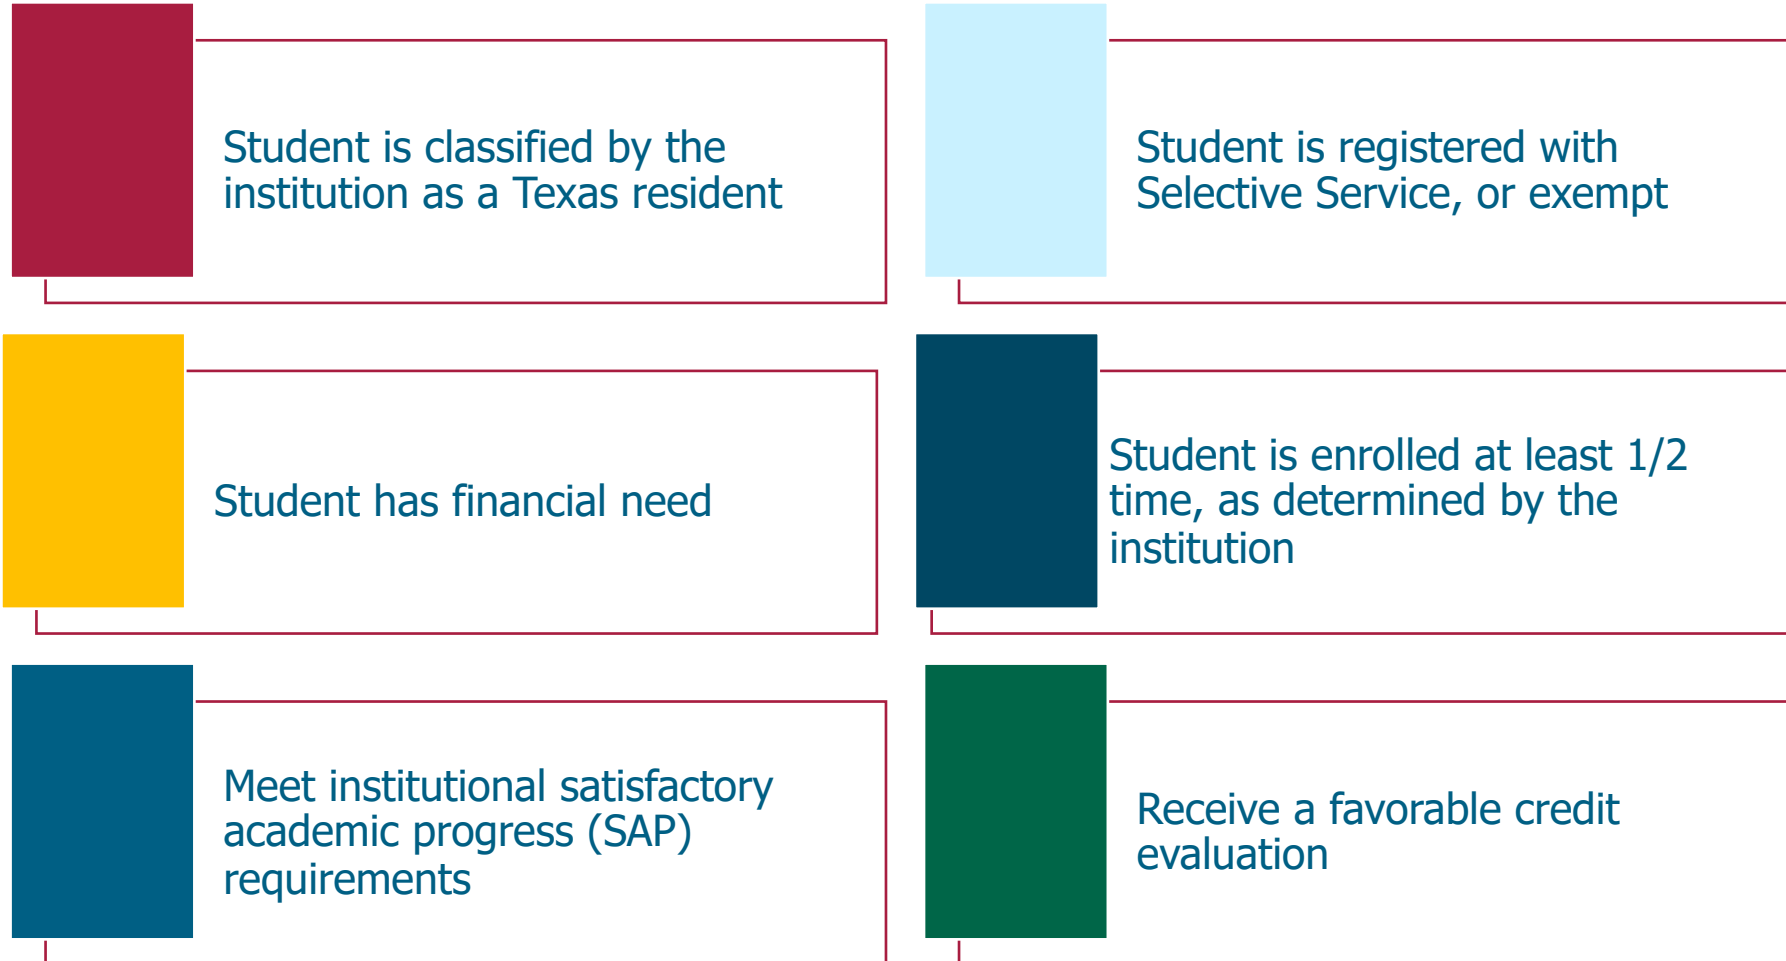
Student is classified by the institution as a Texas resident

Student is registered with Selective Service, or exempt

Student has financial need

Student is enrolled at least 1/2 time, as determined by the institution

Meet institutional satisfactory academic progress (SAP) requirements

Receive a favorable credit evaluation